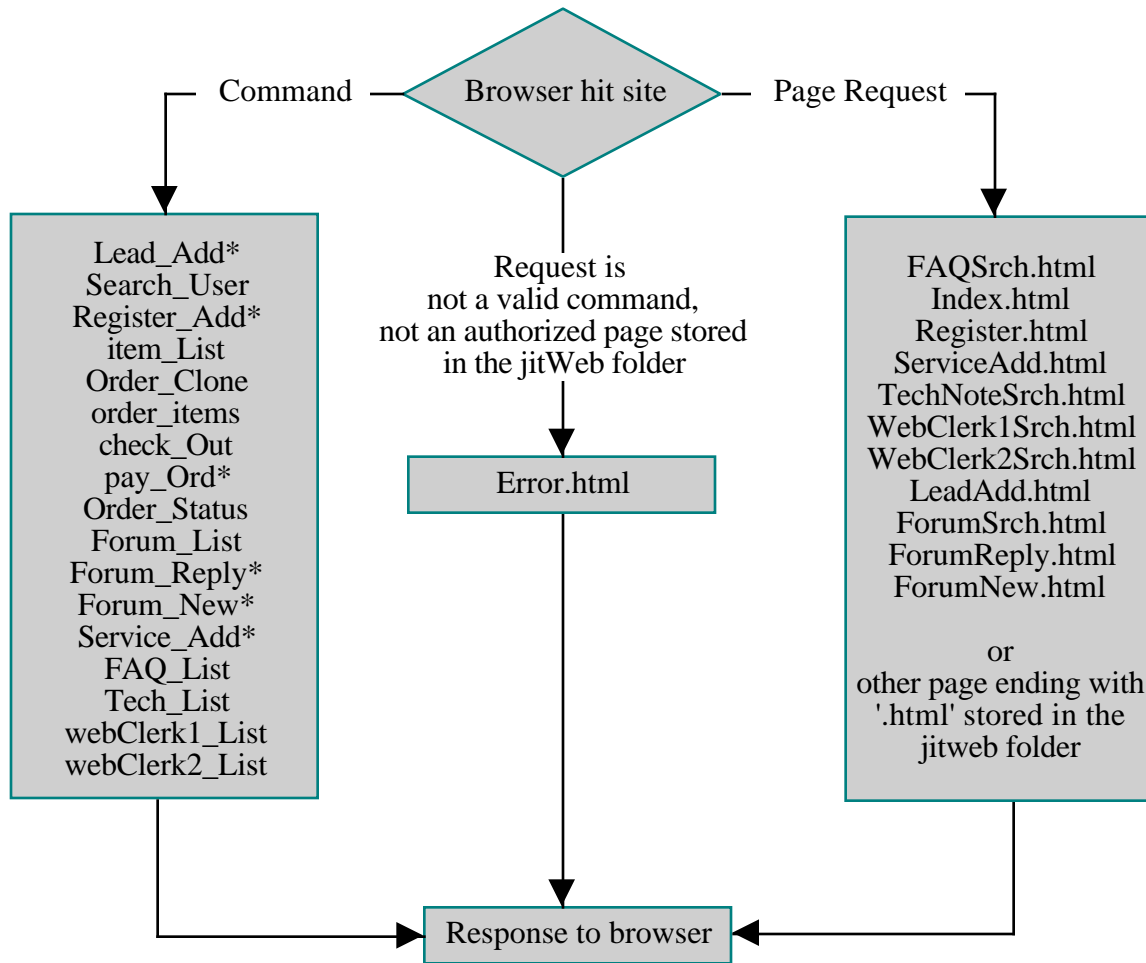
Command

Browser hit site

Page Request

Lead_Add*
Search_User
Register_Add*
item_List
Order_Clone
order_items
check_Out
pay_Ord*
Order_Status
Forum_List
Forum_Reply*
Forum_New*
Service_Add*
FAQ_List
Tech_List
webClerk1_List
webClerk2_List

Request is not a valid command, not an authorized page stored in the jitWeb folder

Error.html

FAQSrch.html
Index.html
Register.html
ServiceAdd.html
TechNoteSrch.html
WebClerk1Srch.html
WebClerk2Srch.html
LeadAdd.html
ForumSrch.html
ForumReply.html
ForumNew.html

or
other page ending with '.html' stored in the jitweb folder

Response to browser